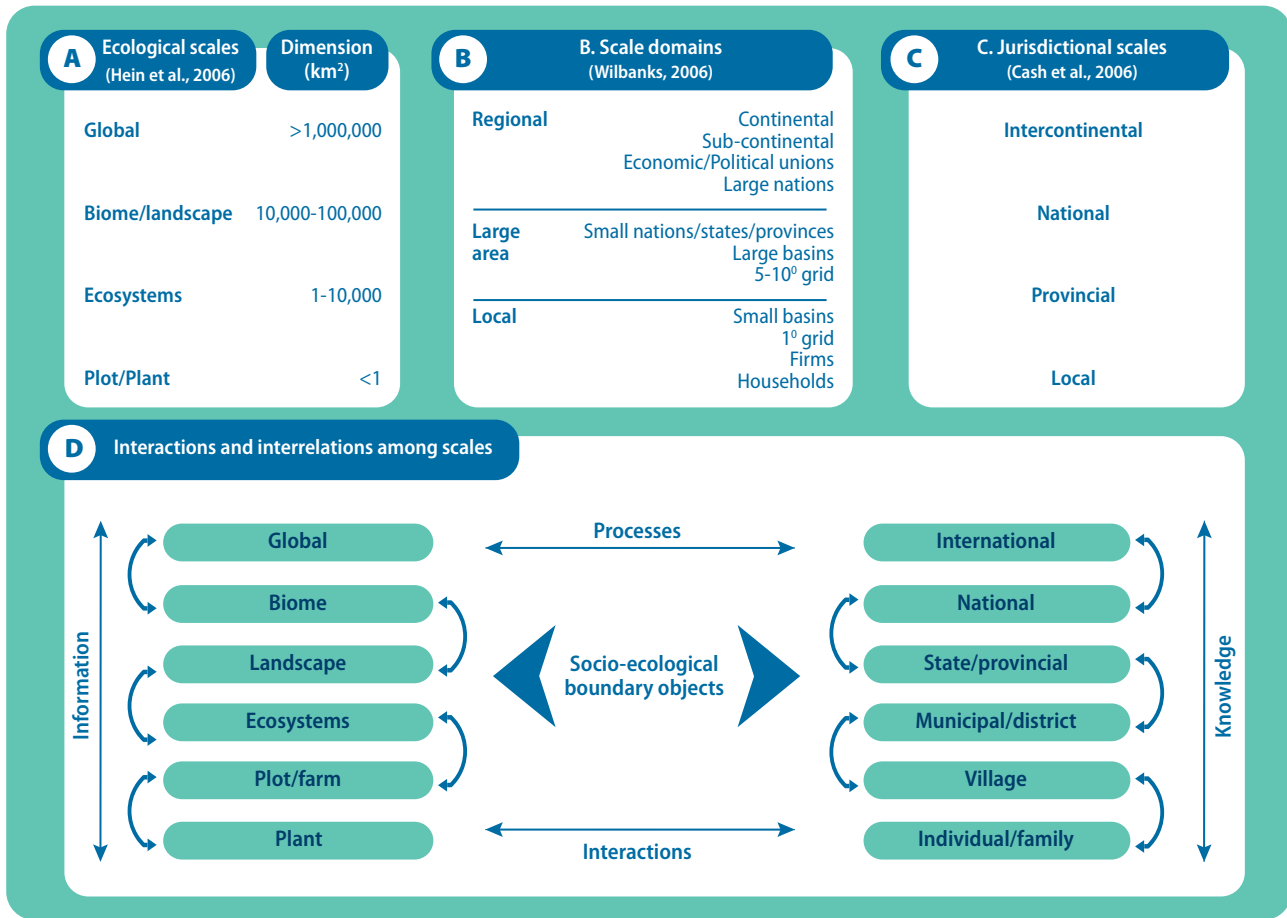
A Ecological scales (Hein et al., 2006)

Dimension ($km^2$)

| | |
|---|---|
| Global | >1,000,000 |
| Biome/landscape | 10,000-100,000 |
| Ecosystems | 1-10,000 |
| Plot/Plant | <1 |

B B. Scale domains (Wilbanks, 2006)

| | |
|---|---|
| Regional | Continental, Sub-continental, Economic/Political unions, Large nations |
| Large area | Small nations/states/provinces, Large basins, 5-10$^0$ grid |
| Local | Small basins, 1$^0$ grid, Firms, Households |

C C. Jurisdictional scales (Cash et al., 2006)

Intercontinental

National

Provincial

Local

D Interactions and interrelations among scales

Information

Global
Biome
Landscape
Ecosystems
Plot/farm
Plant

Processes

Socio-ecological boundary objects

Interactions

International
National
State/provincial
Municipal/district
Village
Individual/family

Knowledge